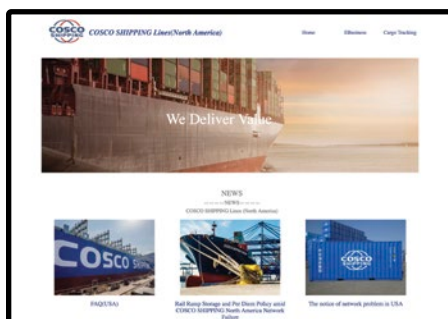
COSCO SHIPPING COSCO SHIPPING Lines(North America)

Home EBusiness Cargo Tracking

We Deliver Value

NEWS

NEWS

COSCO SHIPPING Lines (North America)

COSCO

COSCO SHIPPING

FAQ(USA)

Rail Ramp Storage and Per Diem Policy amid COSCO SHIPPING North America Network Failure

The notice of network problem in USA